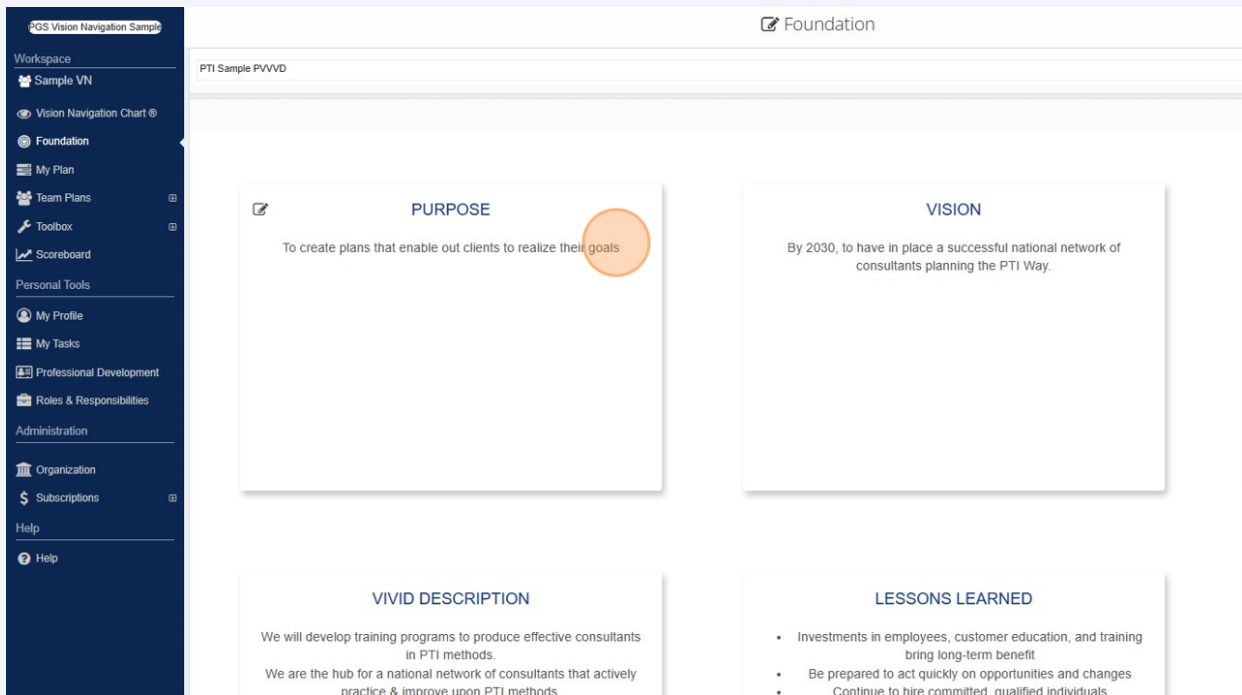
PGS Vision Navigation Sample

Workspace

Sample VN

Vision Navigation Chart ®

Foundation

My Plan

Team Plans

Toolbox

Scoreboard

Personal Tools

My Profile

My Tasks

Professional Development

Roles & Responsibilities

Administration

Organization

Subscriptions

Help

Help

Foundation

PTI Sample PVVVD

PURPOSE

To create plans that enable out clients to realize their goals

VISION

By 2030, to have in place a successful national network of consultants planning the PTI Way.

VIVID DESCRIPTION

We will develop training programs to produce effective consultants in PTI methods.
We are the hub for a national network of consultants that actively practice & improve upon PTI methods

LESSONS LEARNED

• Investments in employees, customer education, and training bring long-term benefit
• Be prepared to act quickly on opportunities and changes
• Continue to hire committed, qualified individuals